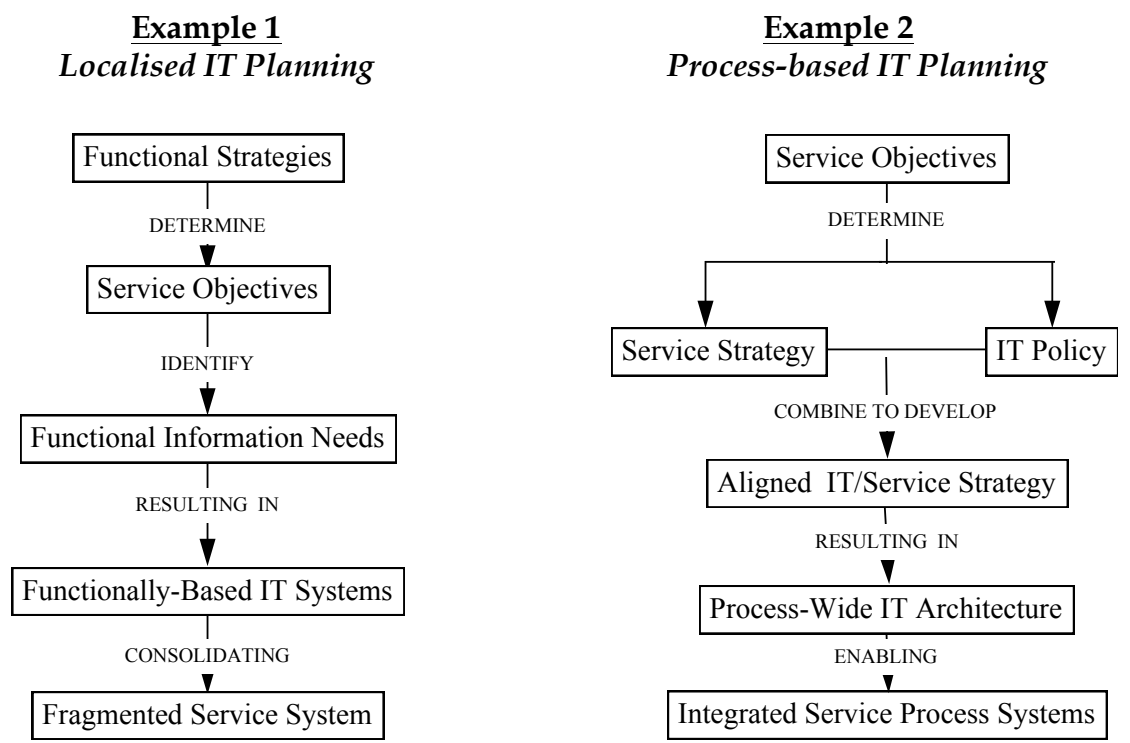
Example 1
Localised IT Planning

Functional Strategies
DETERMINE
Service Objectives
IDENTIFY
Functional Information Needs
RESULTING IN
Functionally-Based IT Systems
CONSOLIDATING
Fragmented Service System

Example 2
Process-based IT Planning

Service Objectives
DETERMINE
Service Strategy
IT Policy
COMBINE TO DEVELOP
Aligned IT/Service Strategy
RESULTING IN
Process-Wide IT Architecture
ENABLING
Integrated Service Process Systems